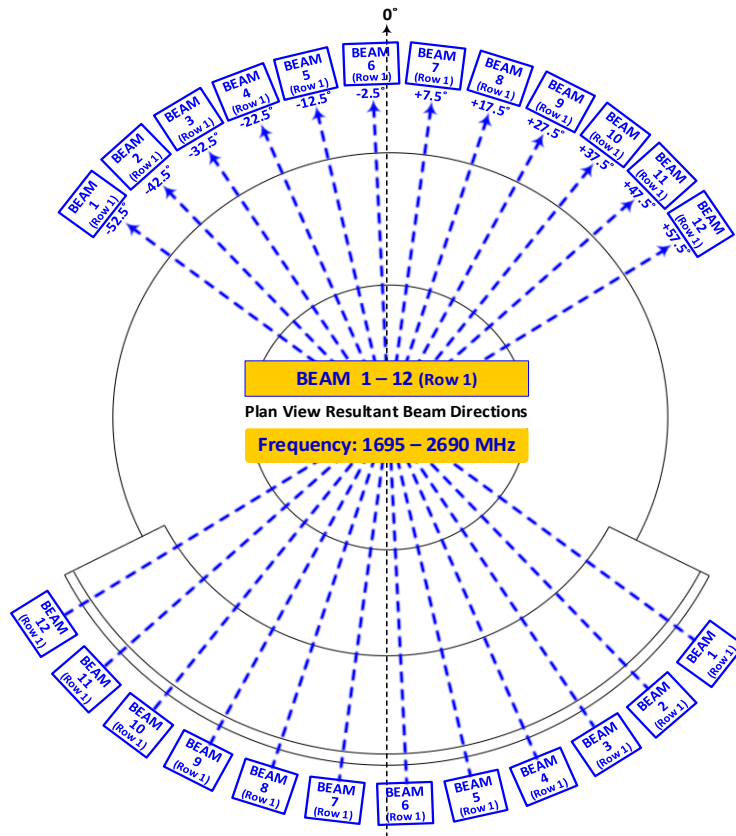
0°

BEAM 1 (Row 1) -52.5°

BEAM 2 (Row 1) -42.5°

BEAM 3 (Row 1) -32.5°

BEAM 4 (Row 1) -22.5°

BEAM 5 (Row 1) -12.5°

BEAM 6 (Row 1) -2.5°

BEAM 7 (Row 1) +7.5°

BEAM 8 (Row 1) +17.5°

BEAM 9 (Row 1) +27.5°

BEAM 10 (Row 1) +37.5°

BEAM 11 (Row 1) +47.5°

BEAM 12 (Row 1) +57.5°

BEAM 1 – 12 (Row 1)

Plan View Resultant Beam Directions

Frequency: 1695 – 2690 MHz

BEAM 12 (Row 1)

BEAM 11 (Row 1)

BEAM 10 (Row 1)

BEAM 9 (Row 1)

BEAM 8 (Row 1)

BEAM 7 (Row 1)

BEAM 6 (Row 1)

BEAM 5 (Row 1)

BEAM 4 (Row 1)

BEAM 3 (Row 1)

BEAM 2 (Row 1)

BEAM 1 (Row 1)